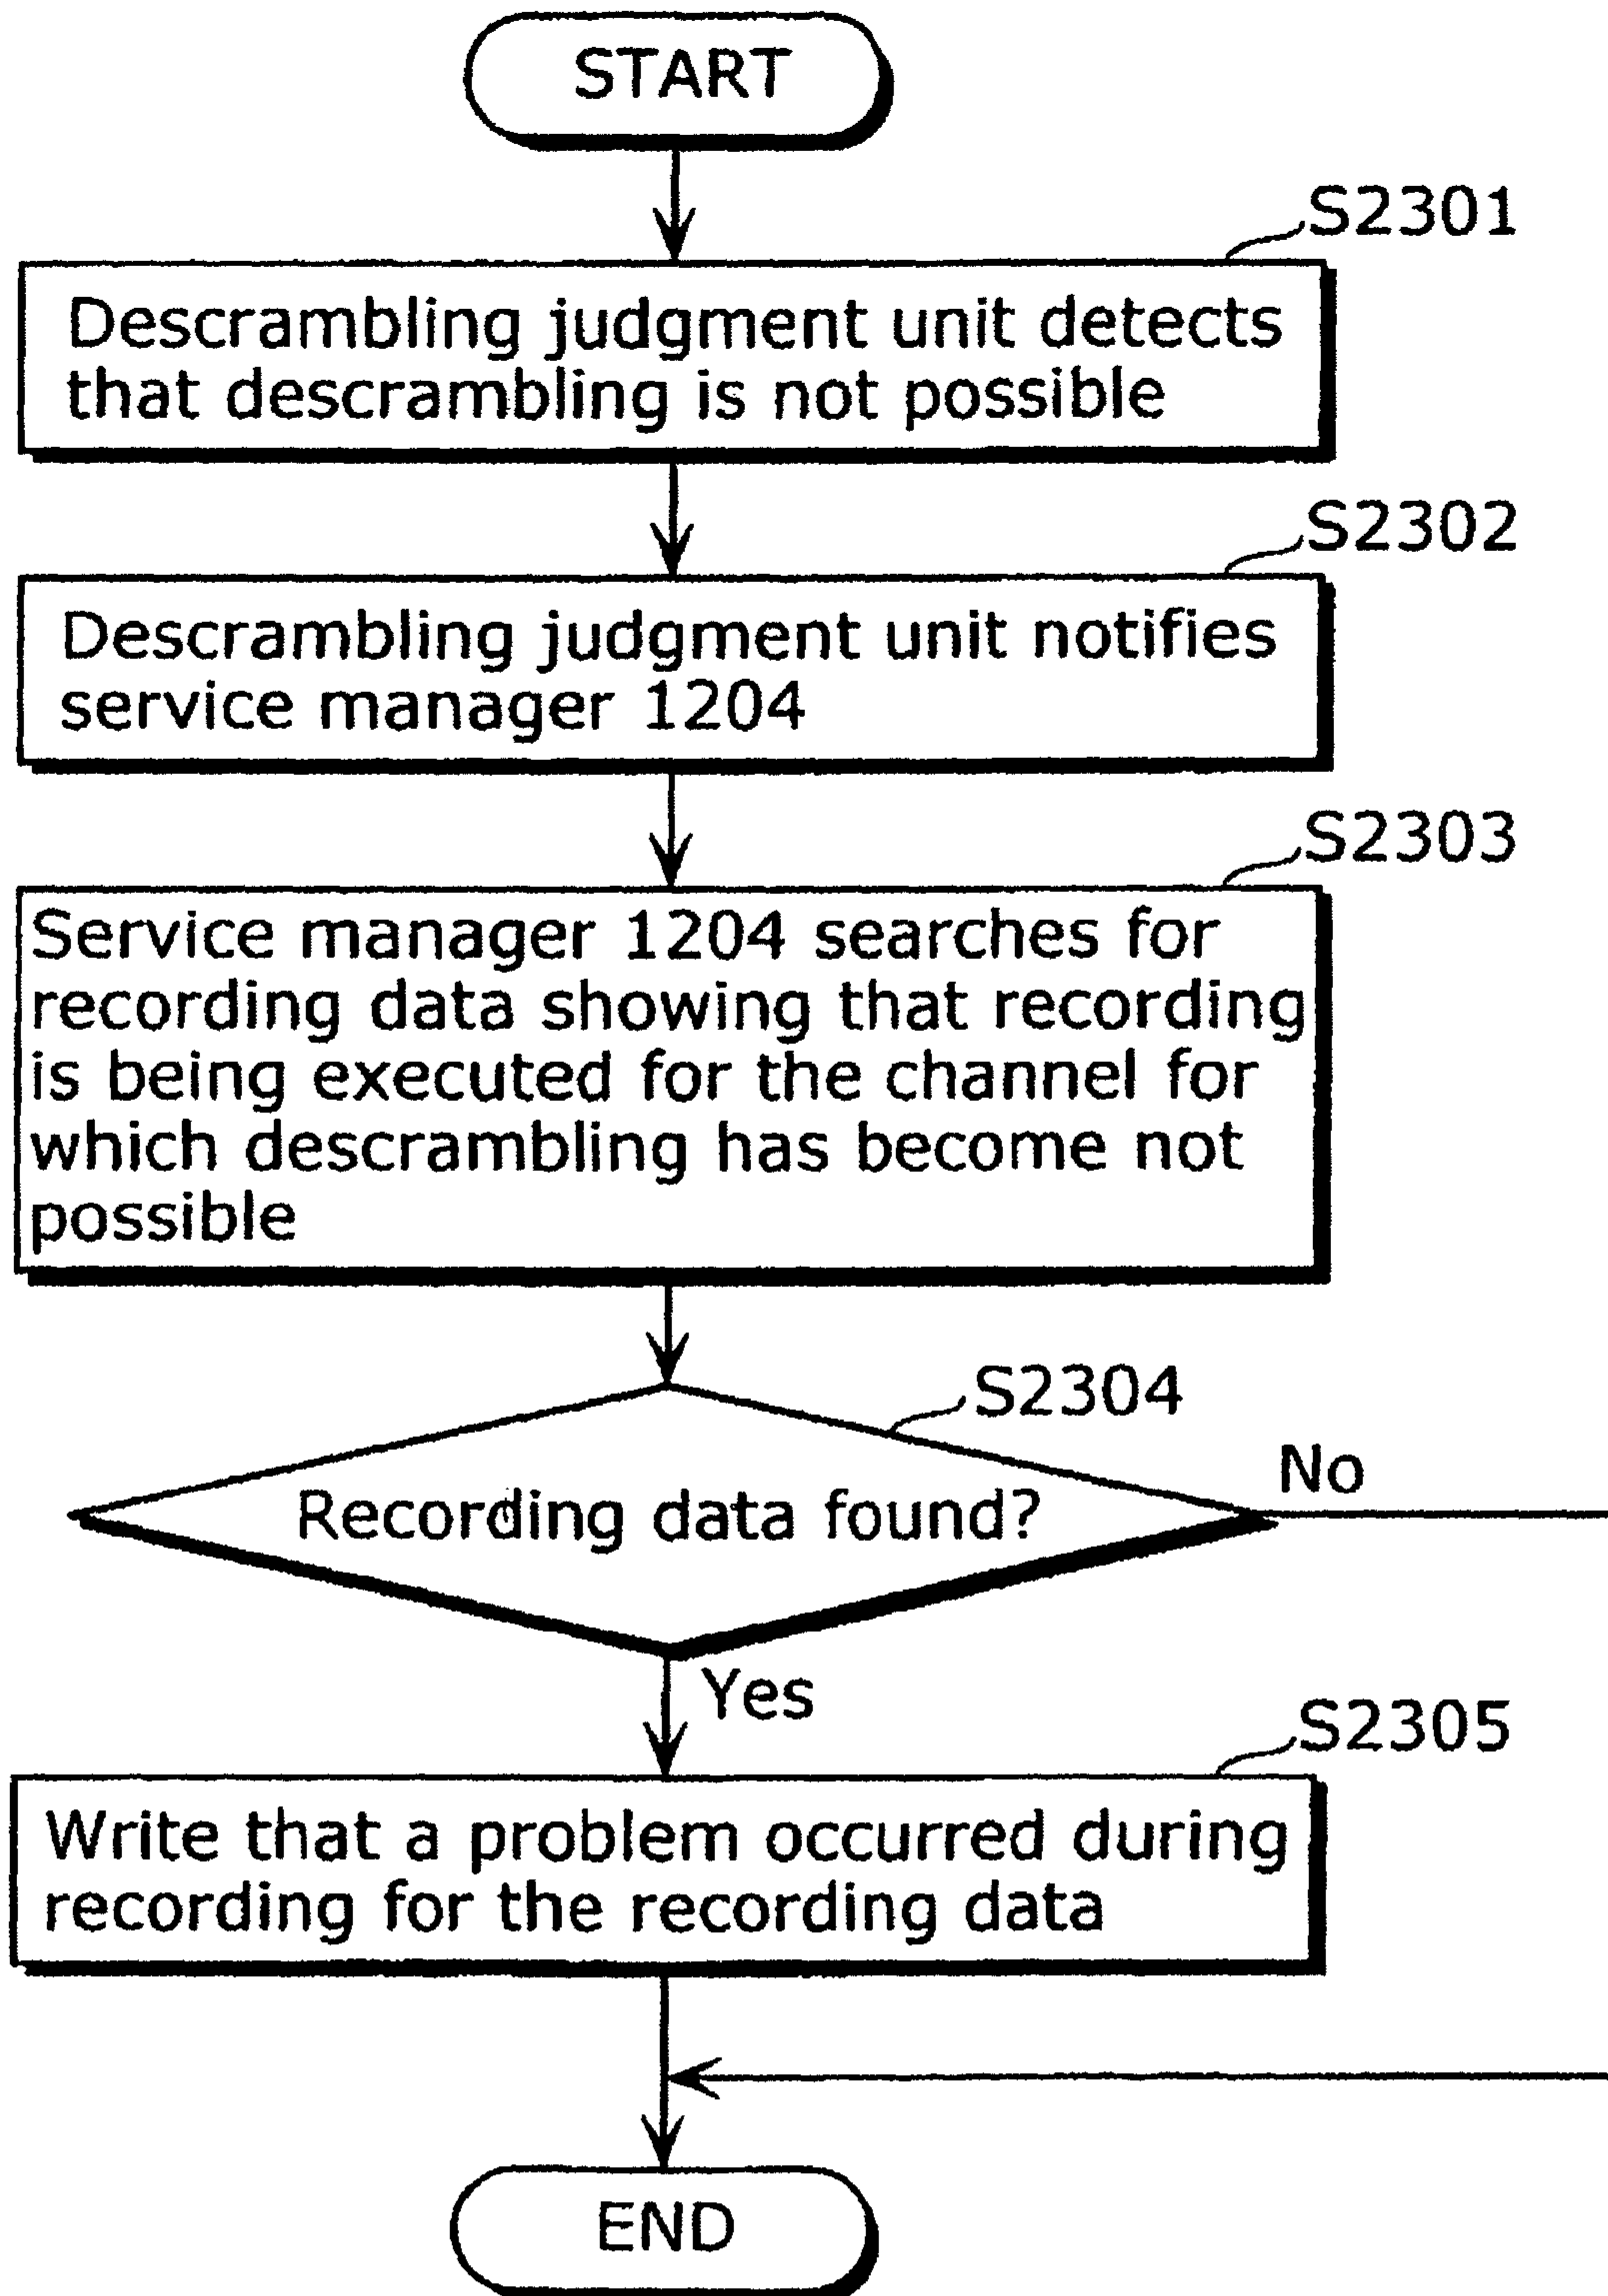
START

S2301

Descrambling judgment unit detects that descrambling is not possible

S2302

Descrambling judgment unit notifies service manager 1204

S2303

Service manager 1204 searches for recording data showing that recording is being executed for the channel for which descrambling has become not possible

S2304

Recording data found?

No

Yes

S2305

Write that a problem occurred during recording for the recording data

END